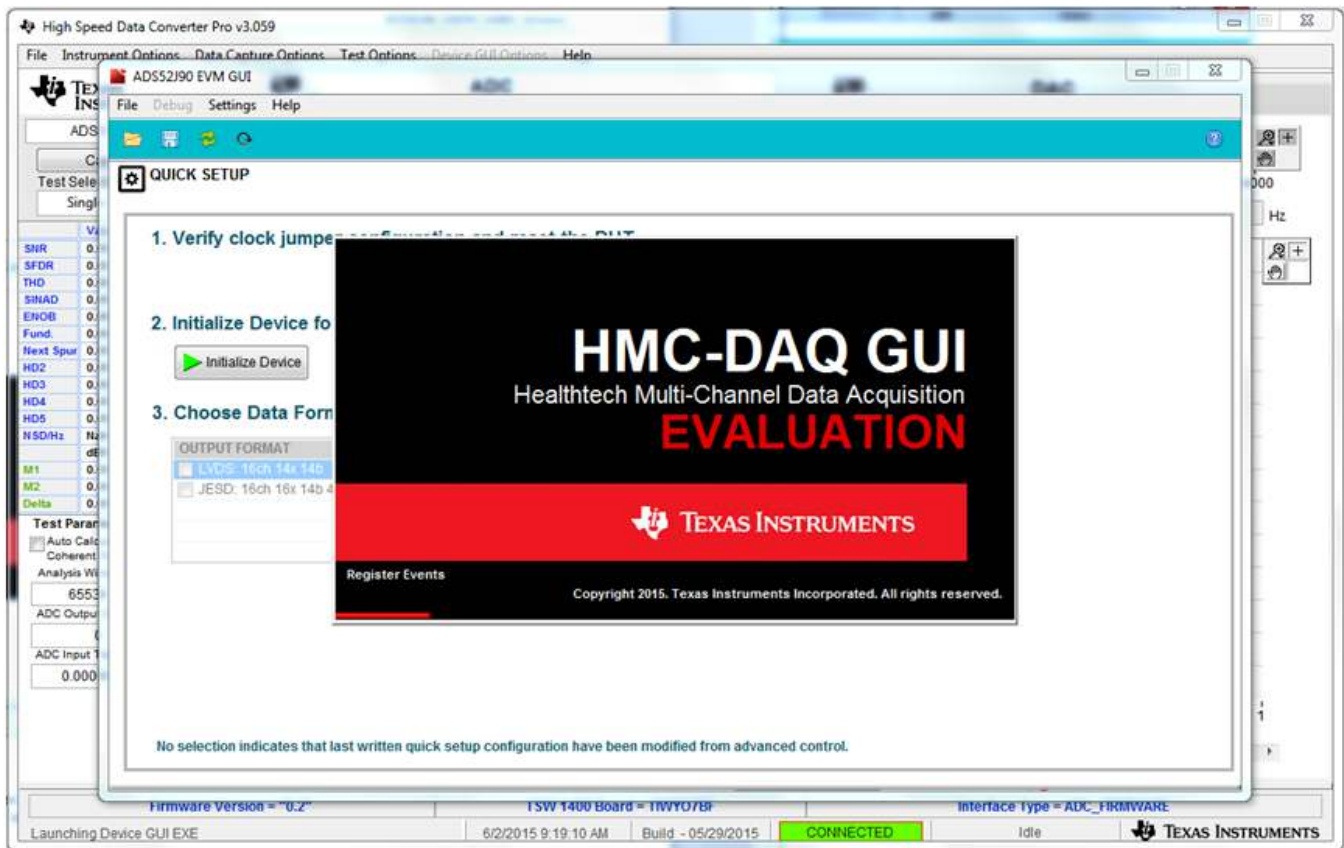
High Speed Data Converter Pro v3.059

File Instrument Options Data Capture Options Test Options Device GUI Options Help

ADS52J90 EVM GUI

File Debug Settings Help

QUICK SETUP

1. Verify clock jumper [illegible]

2. Initialize Device fo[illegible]

Initialize Device

3. Choose Data Form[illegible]

OUTPUT FORMAT
LVDS: 16ch 14x 14b
JESD: 16ch 16x 14b 4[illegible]

HMC-DAQ GUI
Healthtech Multi-Channel Data Acquisition
EVALUATION

TEXAS INSTRUMENTS

Register Events

Copyright 2015. Texas Instruments Incorporated. All rights reserved.

No selection indicates that last written quick setup configuration have been modified from advanced control.

ADS
Test Sele
Singl

| | Va |
|---|---|
| SNR | 0. |
| SFDR | 0. |
| THD | 0. |
| SINAD | 0. |
| ENOB | 0. |
| Fund. | 0. |
| Next Spur | 0. |
| HD2 | 0. |
| HD3 | 0. |
| HD4 | 0. |
| HD5 | 0. |
| NSD/Hz | Na |
| | dE |
| M1 | 0. |
| M2 | 0. |
| Delta | 0. |

Test Param
Auto Calc
Coherent
Analysis Wi
6553
ADC Outpu
ADC Input
0.000

000
Hz

Firmware Version = "0.2"
TSW 1400 Board = TIVYO7BF
Interface Type = ADC_FIRMWARE

Launching Device GUI EXE
6/2/2015 9:19:10 AM
Build - 05/29/2015
CONNECTED
Idle
TEXAS INSTRUMENTS